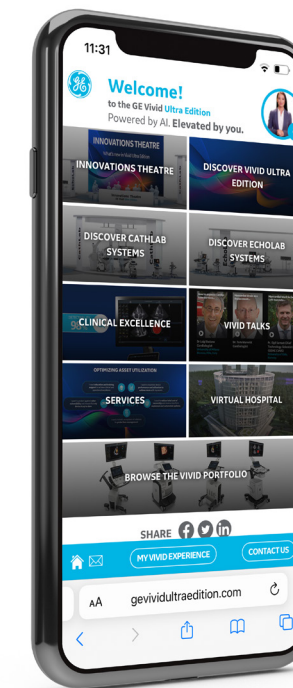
11:31

Welcome!
to the GE Vivid Ultra Edition
Powered by AI. Elevated by you.

INNOVATIONS THEATRE
INNOVATIONS THEATRE
DISCOVER VIVID ULTRA EDITION
DISCOVER CATHLAB SYSTEMS
DISCOVER ECHOLAB SYSTEMS
CLINICAL EXCELLENCE
VIVID TALKS
OPTIMIZING ASSET UTILIZATION
SERVICES
VIRTUAL HOSPITAL
BROWSE THE VIVID PORTFOLIO

SHARE

MY VIVID EXPERIENCE
CONTACT US

AA gevividultraedition.com